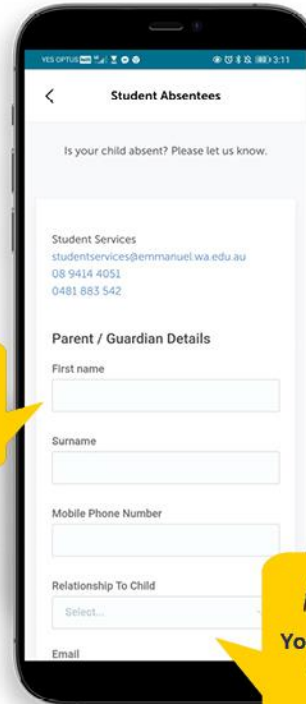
YES OPTUS 3:11

Student Absentees

Is your child absent? Please let us know.

Student Services
studentservices@emmanuel.wa.edu.au
08 9414 4051
0481 883 542

Parent / Guardian Details

First name

Surname

Mobile Phone Number

Relationship To Child

Select...

Email

Yo